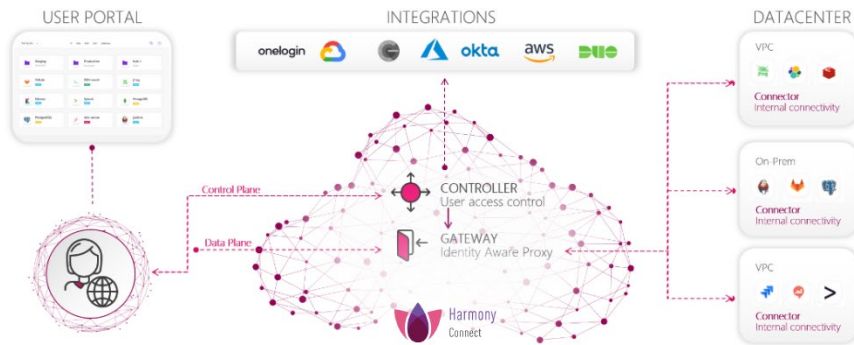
USER PORTAL

INTEGRATIONS

DATACENTER

onelogin

okta

aws

DUO

VPC

Connector
Internal connectivity

On-Prem

Connector
Internal connectivity

VPC

Connector
Internal connectivity

Control Plane

Data Plane

CONTROLLER
User access control

GATEWAY
Identity Aware Proxy

Harmony
Connect